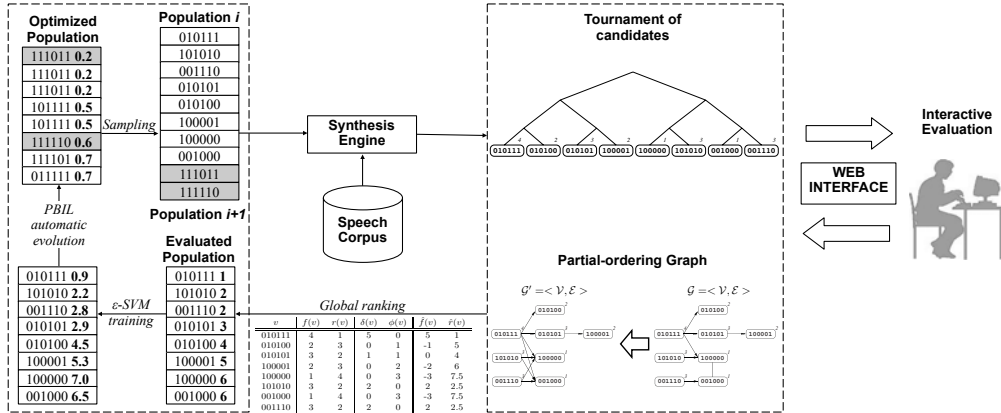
Optimized Population

| |
|---|
| 111011 **0.2** |
| 111011 **0.2** |
| 111011 **0.2** |
| 101111 **0.5** |
| 101111 **0.5** |
| 111110 **0.6** |
| 111101 **0.7** |
| 011111 **0.7** |

Sampling

Population *i*

| |
|---|
| 010111 |
| 101010 |
| 001110 |
| 010101 |
| 010100 |
| 100001 |
| 100000 |
| 001000 |
| 111011 |
| 111110 |

Population *i+1*

PBIL automatic evolution

| |
|---|
| 010111 **0.9** |
| 101010 **2.2** |
| 001110 **2.8** |
| 010101 **2.9** |
| 010100 **4.5** |
| 100001 **5.3** |
| 100000 **7.0** |
| 001000 **6.5** |

ε-SVM training

Evaluated Population

| |
|---|
| 010111 **1** |
| 101010 **2** |
| 001110 **2** |
| 010101 **3** |
| 010100 **4** |
| 100001 **5** |
| 100000 **6** |
| 001000 **6** |

Synthesis Engine

Speech Corpus

Tournament of candidates

4 2 3 2 1 3 1 3

010111 010100 010101 100001 100000 101010 001000 001110

Interactive Evaluation

WEB INTERFACE

Global ranking

| $v$ | $f(v)$ | $r(v)$ | $\delta(v)$ | $\phi(v)$ | $\hat{f}(v)$ | $\hat{r}(v)$ |
|---|---|---|---|---|---|---|
| 010111 | 4 | 1 | 5 | 0 | 5 | 1 |
| 010100 | 2 | 3 | 0 | 1 | -1 | 5 |
| 010101 | 3 | 2 | 1 | 1 | 0 | 4 |
| 100001 | 2 | 3 | 0 | 2 | -2 | 6 |
| 100000 | 1 | 4 | 0 | 3 | -3 | 7.5 |
| 101010 | 3 | 2 | 2 | 0 | 2 | 2.5 |
| 001000 | 1 | 4 | 0 | 3 | -3 | 7.5 |
| 001110 | 3 | 2 | 2 | 0 | 2 | 2.5 |

Partial-ordering Graph

$\mathcal{G}' = <\mathcal{V}, \mathcal{E}>$

010100 2
010111 4
010101 3
100001 2
101010 3
100000 1
001110 3
001000 1

$\mathcal{G} = <\mathcal{V}, \mathcal{E}>$

010100 2
010111 4
010101 3
100001 2
101010 3
100000 1
001110 3
001000 1